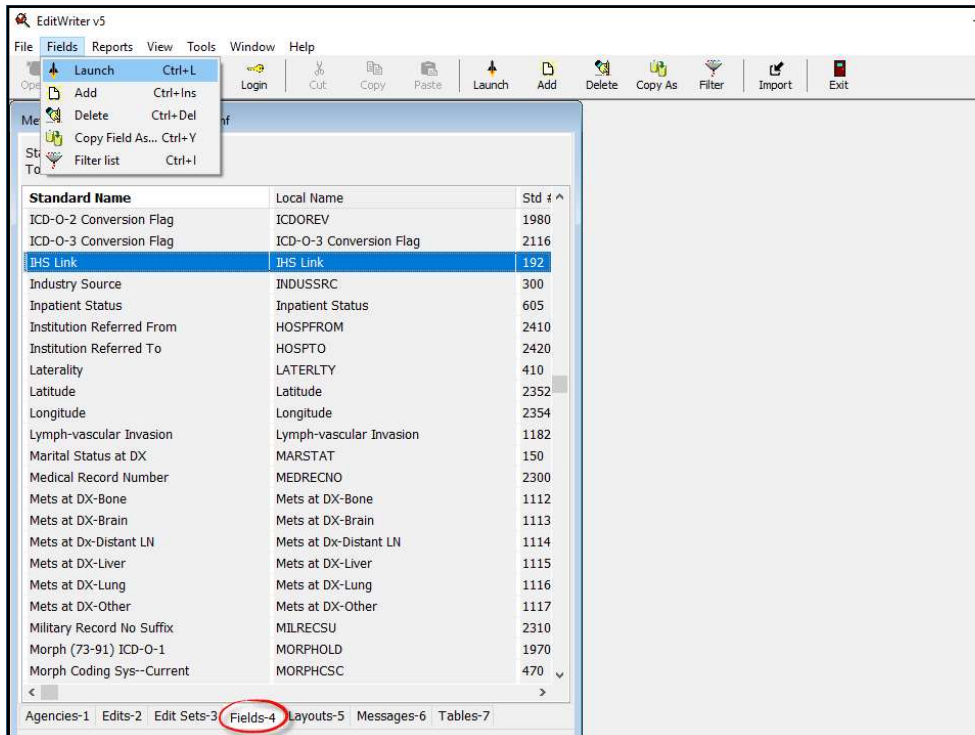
EditWriter v5

File Fields Reports View Tools Window Help

Ope Login Cut Copy Paste Launch Add Delete Copy As Filter Import Exit

Launch Ctrl+L
Add Ctrl+Ins
Delete Ctrl+Del
Copy Field As... Ctrl+Y
Filter list Ctrl+I

Me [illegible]nf

St
To

| Standard Name | Local Name | Std # |
|---|---|---|
| ICD-O-2 Conversion Flag | ICDOREV | 1980 |
| ICD-O-3 Conversion Flag | ICD-O-3 Conversion Flag | 2116 |
| IHS Link | IHS Link | 192 |
| Industry Source | INDUSSRC | 300 |
| Inpatient Status | Inpatient Status | 605 |
| Institution Referred From | HOSPFROM | 2410 |
| Institution Referred To | HOSPTO | 2420 |
| Laterality | LATERLTY | 410 |
| Latitude | Latitude | 2352 |
| Longitude | Longitude | 2354 |
| Lymph-vascular Invasion | Lymph-vascular Invasion | 1182 |
| Marital Status at DX | MARSTAT | 150 |
| Medical Record Number | MEDRECNO | 2300 |
| Mets at DX-Bone | Mets at DX-Bone | 1112 |
| Mets at DX-Brain | Mets at DX-Brain | 1113 |
| Mets at Dx-Distant LN | Mets at Dx-Distant LN | 1114 |
| Mets at DX-Liver | Mets at DX-Liver | 1115 |
| Mets at DX-Lung | Mets at DX-Lung | 1116 |
| Mets at DX-Other | Mets at DX-Other | 1117 |
| Military Record No Suffix | MILRECSU | 2310 |
| Morph (73-91) ICD-O-1 | MORPHOLD | 1970 |
| Morph Coding Sys--Current | MORPHCSC | 470 |

Agencies-1 Edits-2 Edit Sets-3 Fields-4 Layouts-5 Messages-6 Tables-7